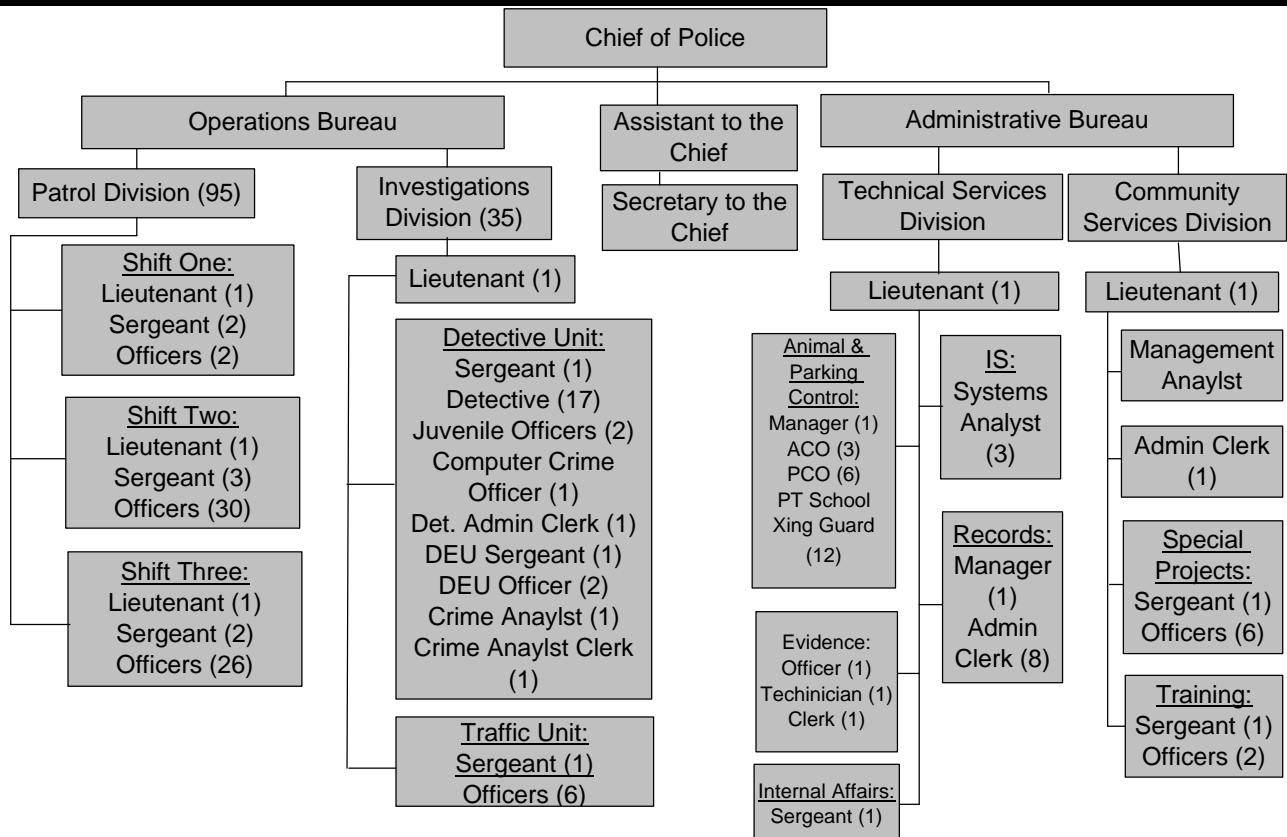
Chief of Police

Operations Bureau

Assistant to the Chief

Secretary to the Chief

Administrative Bureau

Patrol Division (95)

Shift One:
Lieutenant (1)
Sergeant (2)
Officers (2)

Shift Two:
Lieutenant (1)
Sergeant (3)
Officers (30)

Shift Three:
Lieutenant (1)
Sergeant (2)
Officers (26)

Investigations Division (35)

Lieutenant (1)

Detective Unit:
Sergeant (1)
Detective (17)
Juvenile Officers (2)
Computer Crime Officer (1)
Det. Admin Clerk (1)
DEU Sergeant (1)
DEU Officer (2)
Crime Anaylst (1)
Crime Anaylst Clerk (1)

Traffic Unit:
Sergeant (1)
Officers (6)

Technical Services Division

Lieutenant (1)

Animal & Parking Control:
Manager (1)
ACO (3)
PCO (6)
PT School Xing Guard (12)

IS:
Systems Analyst (3)

Records:
Manager (1)
Admin Clerk (8)

Evidence:
Officer (1)
Techinician (1)
Clerk (1)

Internal Affairs:
Sergeant (1)

Community Services Division

Lieutenant (1)

Management Anaylst

Admin Clerk (1)

Special Projects:
Sergeant (1)
Officers (6)

Training:
Sergeant (1)
Officers (2)